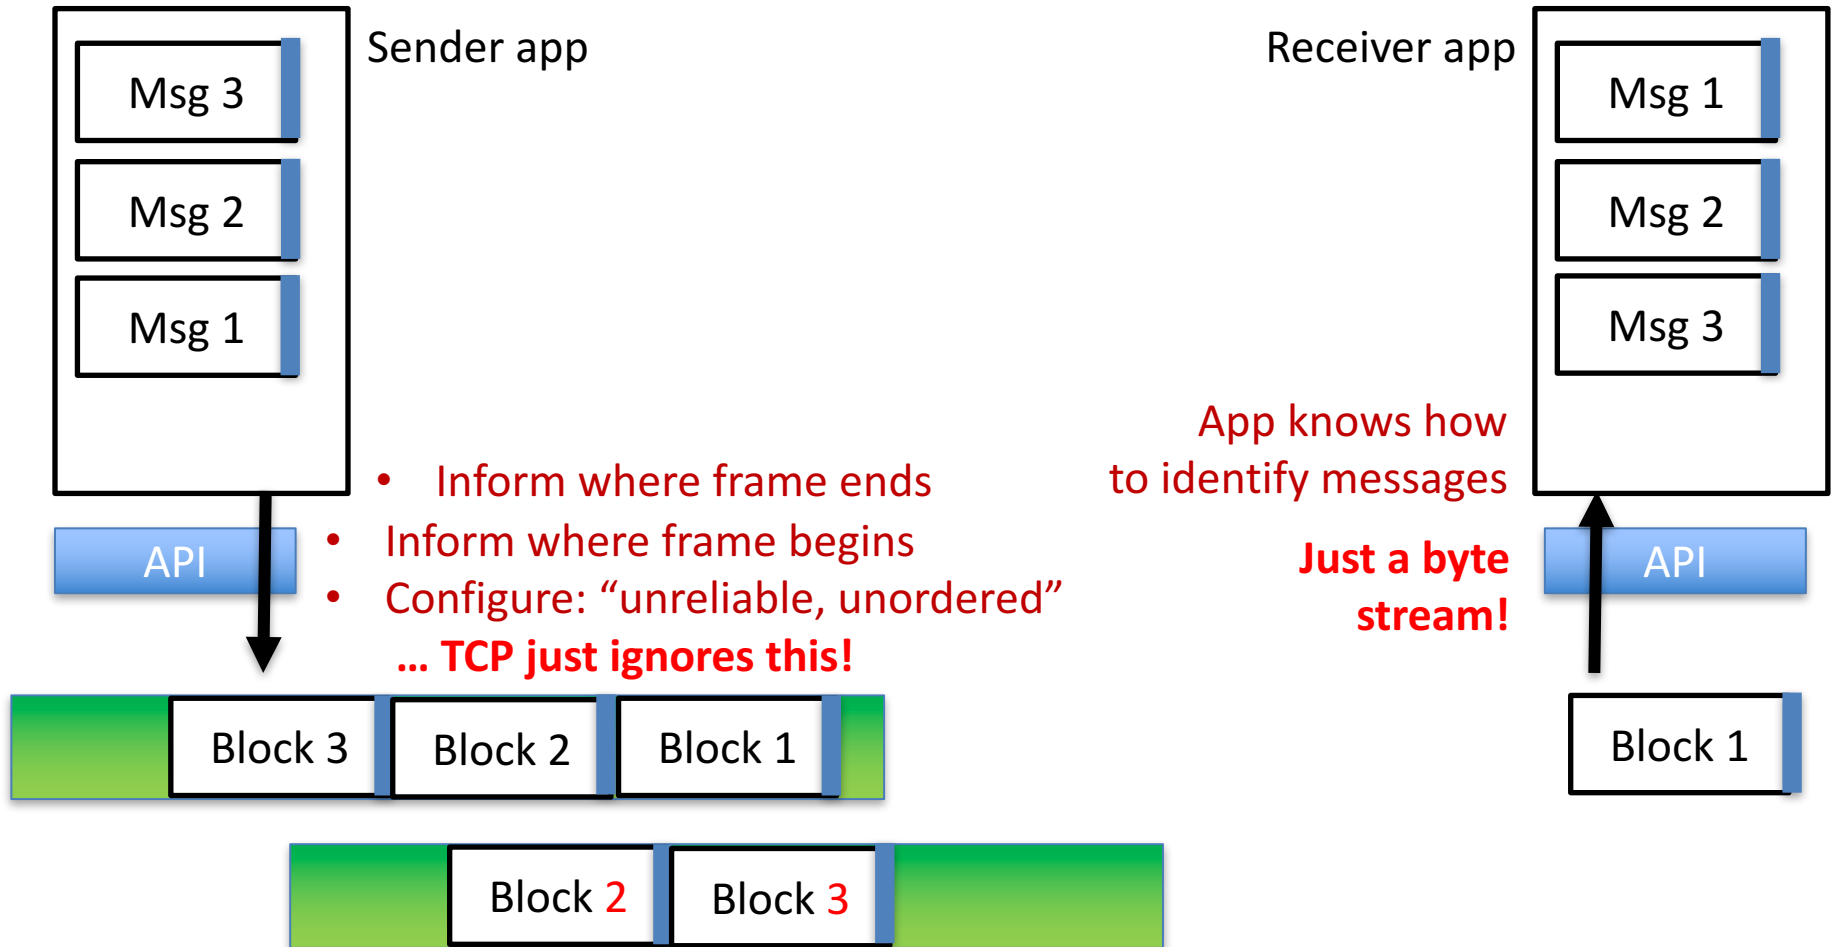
Sender app

Msg 3

Msg 2

Msg 1

Receiver app

Msg 1

Msg 2

Msg 3

App knows how to identify messages

- Inform where frame ends
- Inform where frame begins
- Configure: “unreliable, unordered”

... TCP just ignores this!

API

API

Just a byte stream!

Block 3

Block 2

Block 1

Block 1

Block 2

Block 3